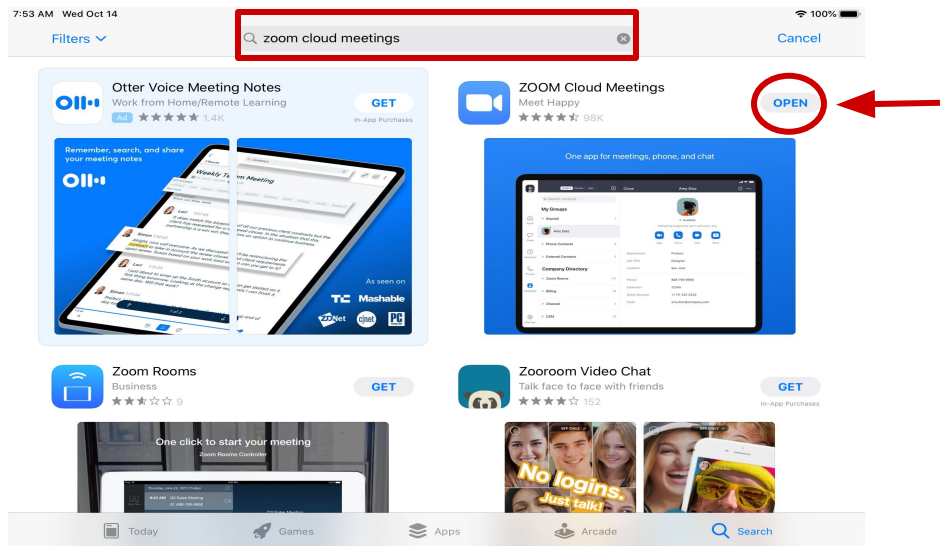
7:53 AM Wed Oct 14

100%

Filters

zoom cloud meetings

Cancel

Otter Voice Meeting Notes
Work from Home/Remote Learning
Ad ★★★★★ 1.4K

GET
In-App Purchases

Remember, search, and share your meeting notes

Weekly Team Meeting

As seen on

Mashable

ZDNet

cnet

PC

ZOOM Cloud Meetings
Meet Happy
★★★★★ 98K

OPEN

One app for meetings, phone, and chat

My Groups

Amy Diaz

Phone Contacts

External Contacts

Company Directory

Zoom Rooms

Billing

Channel

CDM

Zoom Rooms
Business
★★★★★ 9

GET

One click to start your meeting

Zoom Rooms Controller

Zooroom Video Chat
Talk face to face with friends
★★★★★ 152

GET
In-App Purchases

No logins.
Just talk!

Today

Games

Apps

Arcade

Search